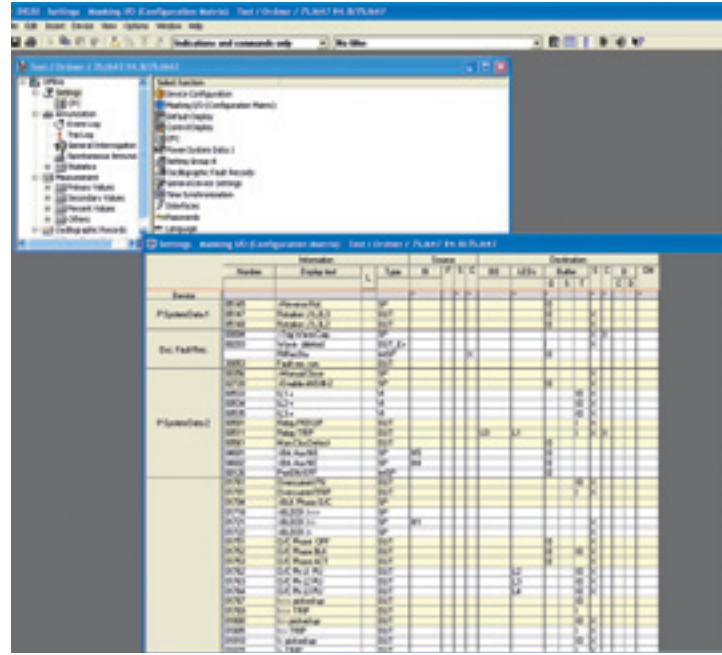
DIGSI Settings Masking I/O (Configuration Matrix) Test / Ordner / 7SJ647 V4.7/7SJ647

File Edit Insert Device View Options Window Help

Indications and commands only

No filter

Test / Ordner / 7SJ647 V4.7/7SJ647

Offline
Settings
CFC
Annunciation
Event Log
Trip Log
General Interrogation
Spontaneous Annunc.
Statistics
Measurement
Primary Values
Secondary Values
Percent Values
Others
Oscillographic Records

Select function
Device Configuration
Masking I/O (Configuration Matrix)
Default Display
Control Display
CFC
Power System Data 1
Setting Group A
Oscillographic Fault Records
General Device Settings
Time Synchronization
Interfaces
Passwords
Language

Settings - Masking I/O (Configuration Matrix) - Test / Ordner / 7SJ647 V4.7/7SJ647

| | Information | | | | Source | | | | Destination | | | | | | | | | |
|---|---|---|---|---|---|---|---|---|---|---|---|---|---|---|---|---|---|---|
| | Number | Display text | L | Type | BI | F | S | C | BO | LEDs | Buffer | | | S | C | B | | CM |
| Device | | | | | | | | | | | | | | | | | | |
| P.System Data 1 | | | | | | | | | | | | | | | | | | |
| Osc. Fault Rec. | | | | | | | | | | | | | | | | | | |
| P.System Data 2 | | | | | | | | | | | | | | | | | | |